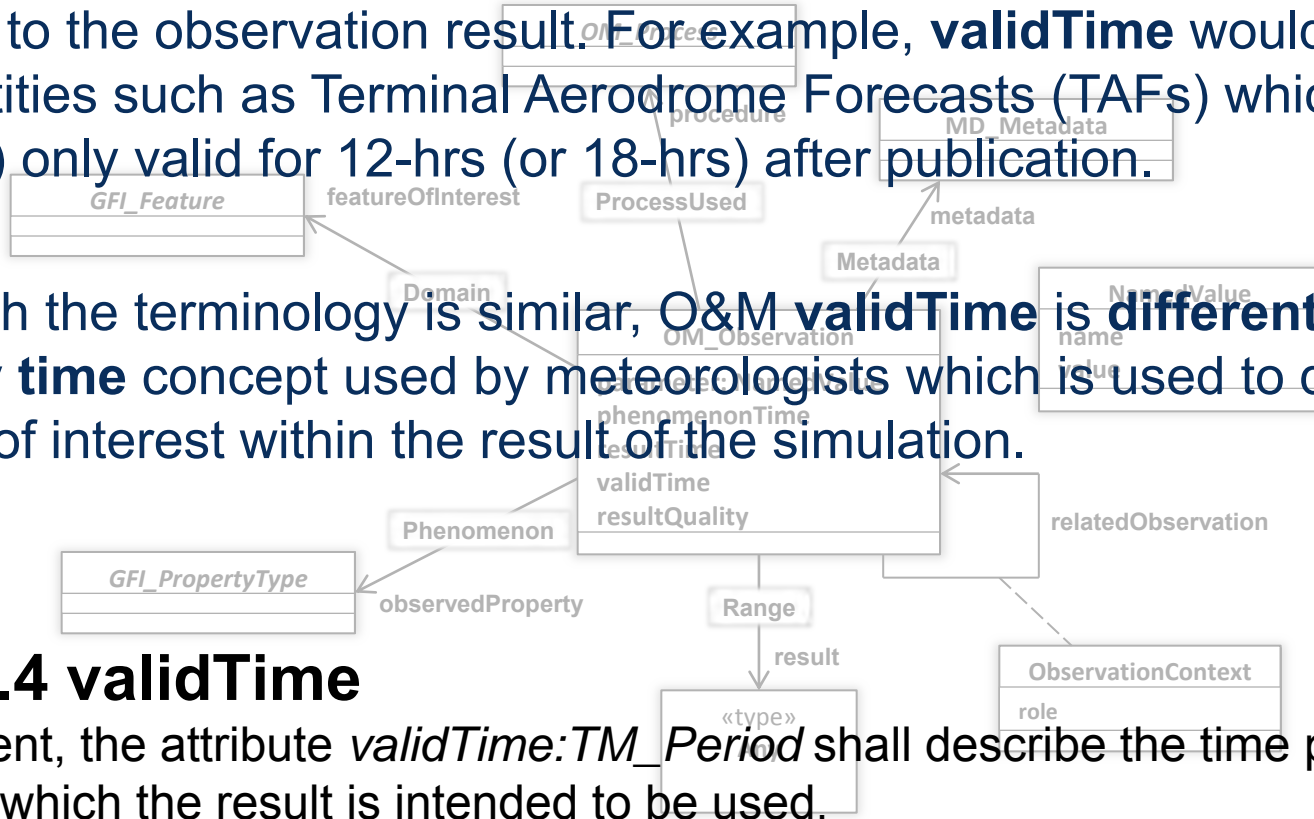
to the observation result. For example, **validTime** would
tities such as Terminal Aerodrome Forecasts (TAFs) whic
) only valid for 12-hrs (or 18-hrs) after publication.

h the terminology is similar, O&M **validTime** is **different**
**time** concept used by meteorologists which is used to d
of interest within the result of the simulation.

.4 validTime
ent, the attribute *validTime:TM_Period* shall describe the time p
which the result is intended to be used.

OM_Process
procedure
MD_Metadata
GFI_Feature
featureOfInterest
ProcessUsed
metadata
Metadata
Domain
NamedValue
name
value
OM_Observation
parameter: NamedValue
phenomenonTime
resultTime
validTime
resultQuality
relatedObservation
Phenomenon
GFI_PropertyType
observedProperty
Range
result
ObservationContext
role
«type»
Any